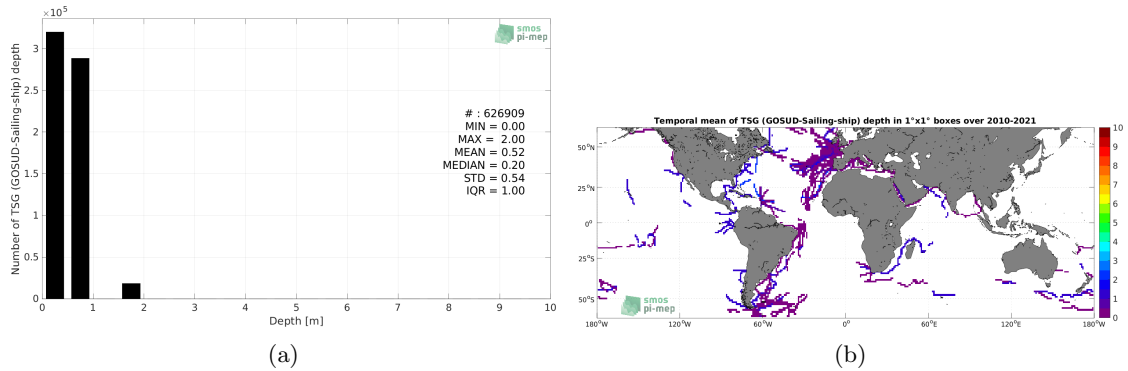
$\times10^5$

smos
pi-mep

Number of TSG (GOSUD-Sailing-ship) depth

3.5
3
2.5
2
1.5
1
0.5
0

0 1 2 3 4 5 6 7 8 9 10

Depth [m]

# : 626909
MIN = 0.00
MAX = 2.00
MEAN = 0.52
MEDIAN = 0.20
STD = 0.54
IQR = 1.00

(a)

Temporal mean of TSG (GOSUD-Sailing-ship) depth in 1°x1° boxes over 2010-2021

50°N
25°N
0°
25°S
50°S

180°W 120°W 60°W 0° 60°E 120°E 180°W

smos
pi-mep

10
9
8
7
6
5
4
3
2
1
0

(b)